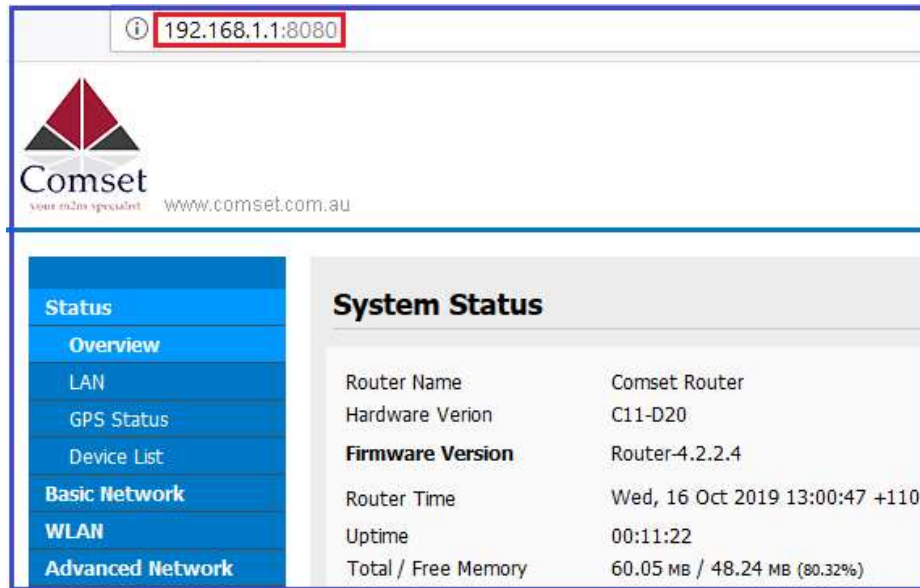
192.168.1.1:8080

Comset
your m2m specialist
www.comset.com.au

Status
Overview
LAN
GPS Status
Device List
Basic Network
WLAN
Advanced Network

System Status

| | |
|---|---|
| Router Name | Comset Router |
| Hardware Verion | C11-D20 |
| **Firmware Version** | Router-4.2.2.4 |
| Router Time | Wed, 16 Oct 2019 13:00:47 +110 |
| Uptime | 00:11:22 |
| Total / Free Memory | 60.05 MB / 48.24 MB (80.32%) |